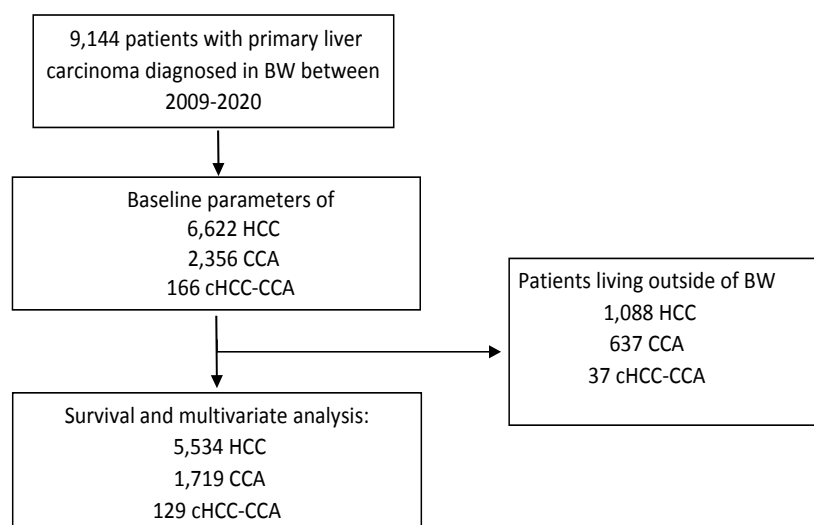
9,144 patients with primary liver carcinoma diagnosed in BW between 2009-2020

Baseline parameters of
6,622 HCC
2,356 CCA
166 cHCC-CCA

Patients living outside of BW
1,088 HCC
637 CCA
37 cHCC-CCA

Survival and multivariate analysis:
5,534 HCC
1,719 CCA
129 cHCC-CCA